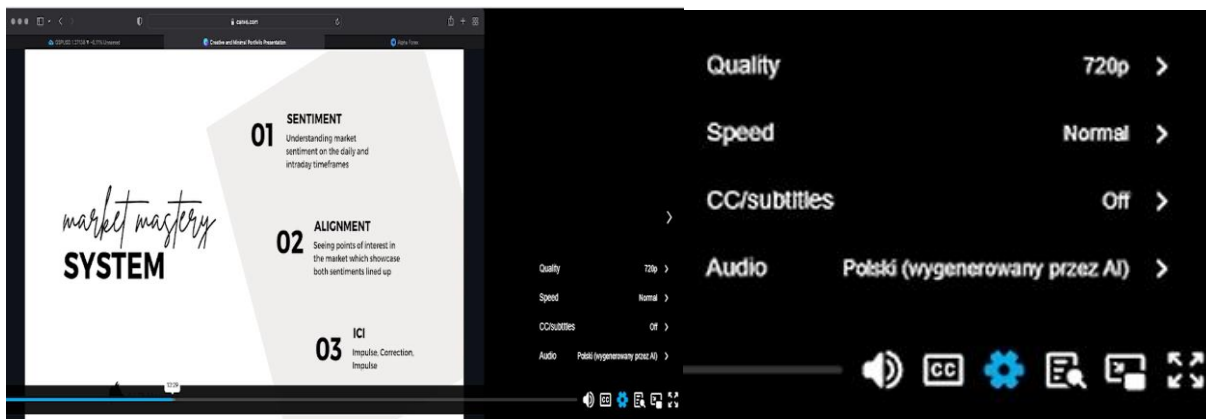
canva.com

Creative and Minimal Portfolio Presentation

Alpha Forex

market mastery
SYSTEM

01 SENTIMENT
Understanding market sentiment on the daily and intraday timeframes

02 ALIGNMENT
Seeing points of interest in the market which showcase both sentiments lined up

03 ICI
Impulse, Correction, Impulse

Quality 720p >
Speed Normal >
CC/subtitles Off >
Audio Polski (wygenerowany przez AI) >

Quality 720p >
Speed Normal >
CC/subtitles Off >
Audio Polski (wygenerowany przez AI) >

CC